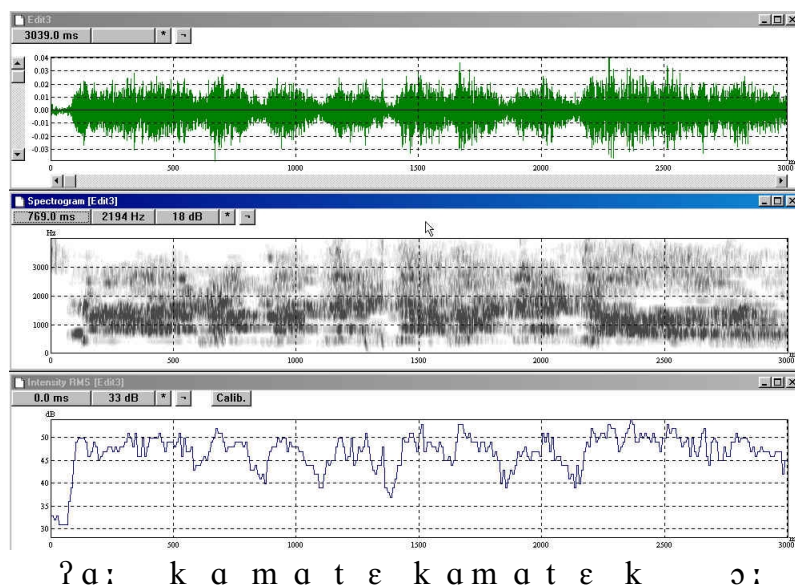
Edit3
3039.0 ms
*
0.04
0.03
0.02
0.01
0.00
-0.01
-0.02
-0.03
0
500
1000
1500
2000
2500
3000

Spectrogram [Edit3]
769.0 ms
2194 Hz
18 dB
*
Hz
3000
2000
1000
0
0
500
1000
1500
2000
2500
3000

Intensity RMS [Edit3]
0.0 ms
33 dB
*
Calib.
dB
50
45
40
35
30
0
500
1000
1500
2000
2500
3000

ʔɑː k ɑ m ɑ t ɛ k ɑ m ɑ t ɛ k ɔː